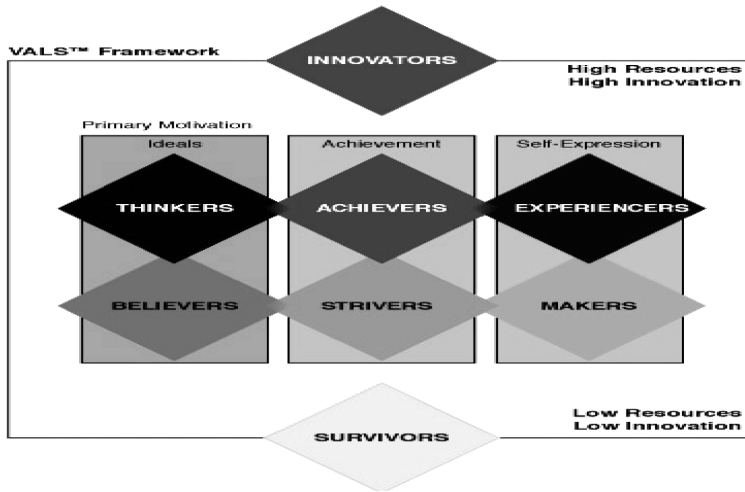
VALS™ Framework

INNOVATORS

High Resources
High Innovation

Primary Motivation

Ideals

Achievement

Self-Expression

THINKERS

ACHIEVERS

EXPERIENCERS

BELIEVERS

STRIVERS

MAKERS

Low Resources
Low Innovation

SURVIVORS